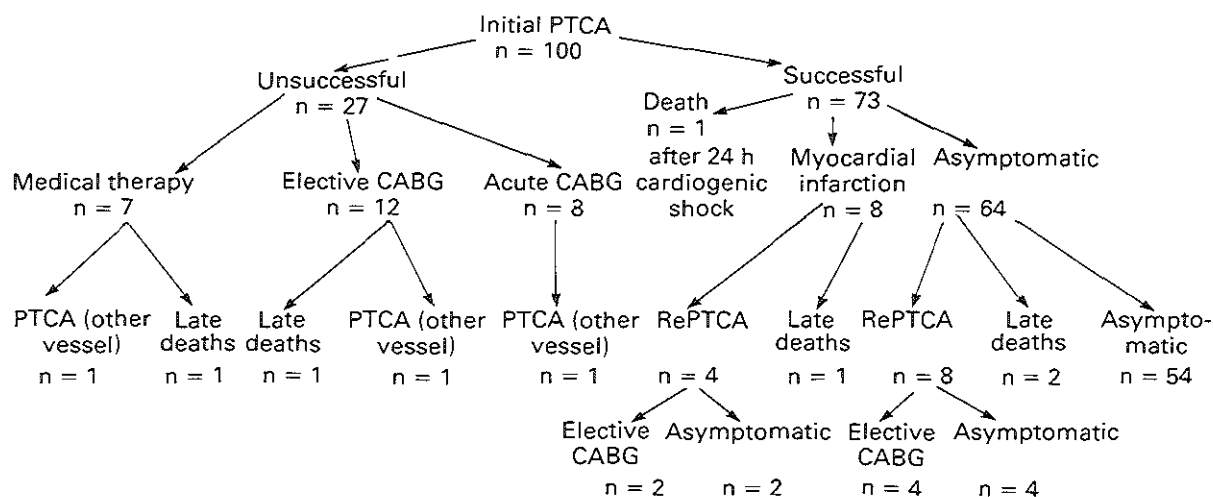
Initial PTCA
n = 100

Unsuccessful
n = 27

Successful
n = 73

Medical therapy
n = 7

Elective CABG
n = 12

Acute CABG
n = 8

Death
n = 1
after 24 h cardiogenic shock

Myocardial infarction
n = 8

Asymptomatic
n = 64

PTCA (other vessel)
n = 1

Late deaths
n = 1

Late deaths
n = 1

PTCA (other vessel)
n = 1

PTCA (other vessel)
n = 1

RePTCA
n = 4

Late deaths
n = 1

RePTCA
n = 8

Late deaths
n = 2

Asymptomatic
n = 54

Elective CABG
n = 2

Asymptomatic
n = 2

Elective CABG
n = 4

Asymptomatic
n = 4